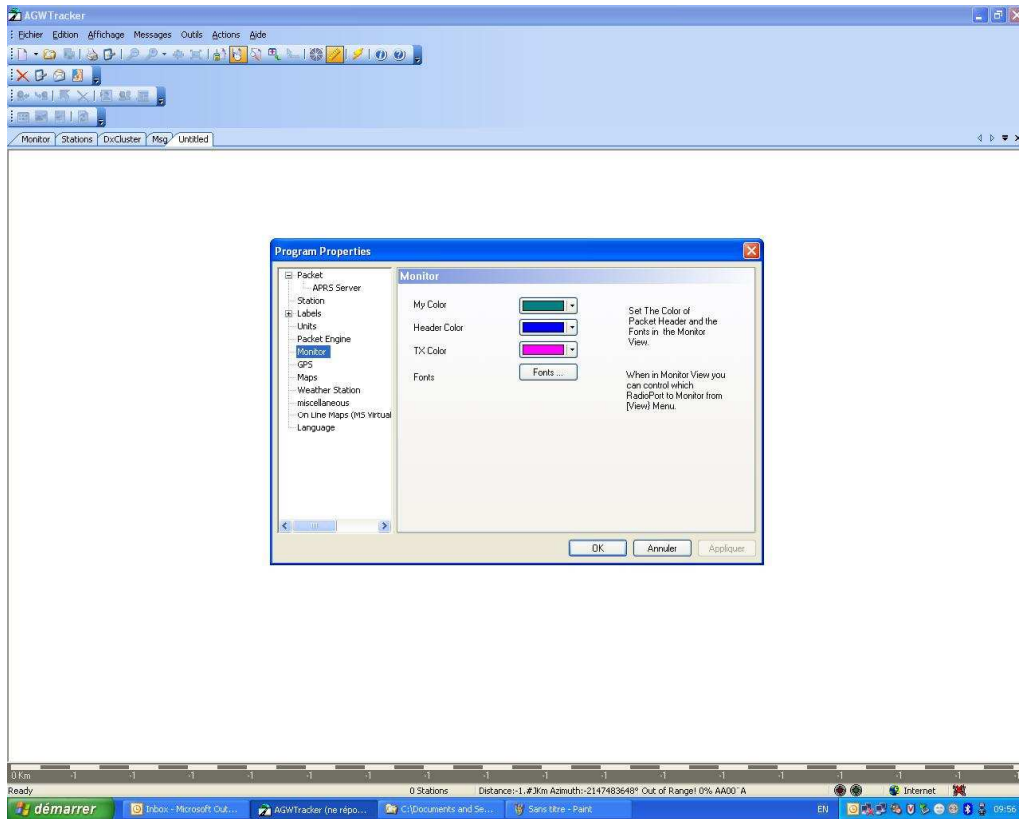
AGWTracker

Fichier Edition Affichage Messages Outils Actions Aide

Monitor Stations DxCluster Msg Untitled

Program Properties

Packet
APRS Server
Station
Labels
Units
Packet Engine
Monitor
GPS
Maps
Weather Station
miscellaneous
On Line Maps (MS Virtual
Language

Monitor

My Color

Header Color

TX Color

Fonts

Fonts ...

Set The Color of Packet Header and the Fonts in the Monitor View.

When in Monitor View you can control which RadioPort to Monitor from [View] Menu.

OK Annuler Appliquer

0 Km -1 -1 -1 -1 -1 -1 -1 -1 -1 -1 -1 -1 -1 -1 -1 -1 -1 -1

Ready 0 Stations Distance:-1.#JKm Azimuth:-2147483648° Out of Range! 0% AA00^A Internet

démarrer Inbox - Microsoft Out... AGWTracker (ne répo... C:\Documents and Se... Sans titre - Paint EN 09:56